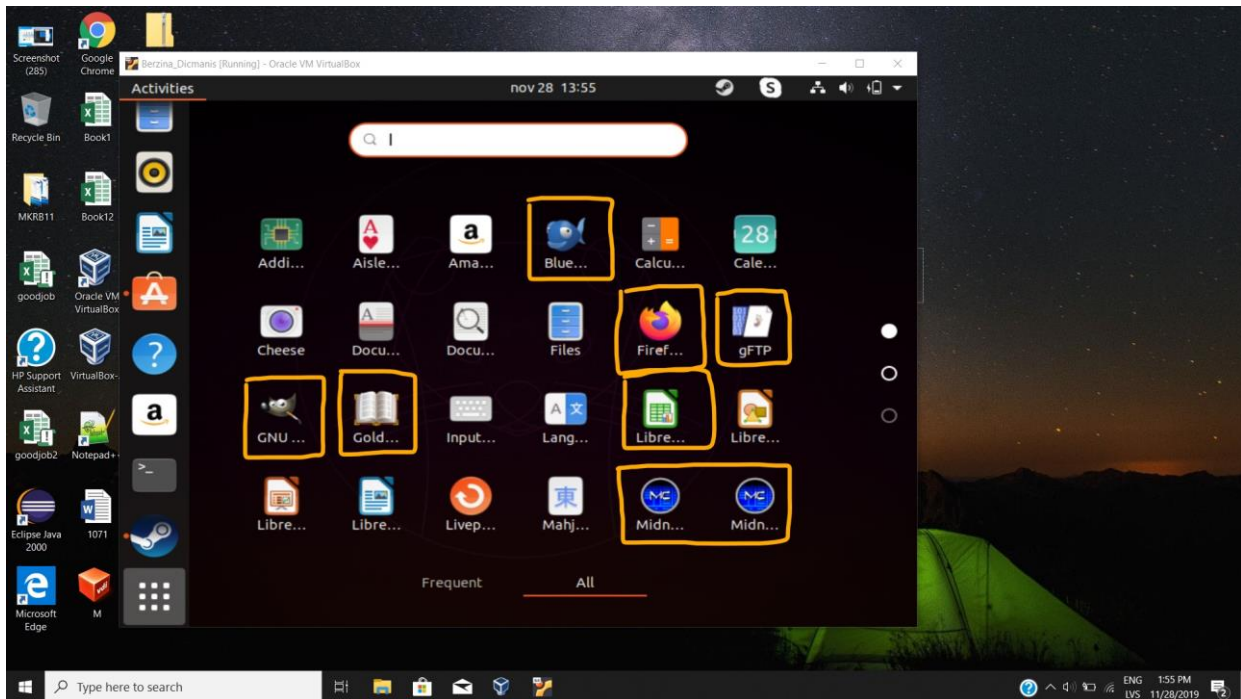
Screenshot (285)
Google Chrome
Recycle Bin
Book1
MKRB11
Book12
goodjob
Oracle VM VirtualBox
HP Support Assistant
VirtualBox-
goodjob2
Notepad++
Eclipse Java 2000
1071
Microsoft Edge
M

Berzina_Dicmanis [Running] - Oracle VM VirtualBox

Activities
nov 28 13:55

Addi...
Aisle...
Ama...
Blue...
Calcu...
Cale...
28
Cheese
Docu...
Docu...
Files
Firef...
gFTP
GNU ...
Gold...
Input...
Lang...
Libre...
Libre...
Libre...
Libre...
Livep...
Mahj...
Midn...
Midn...

Frequent
All

Type here to search
ENG LVS
1:55 PM 11/28/2019